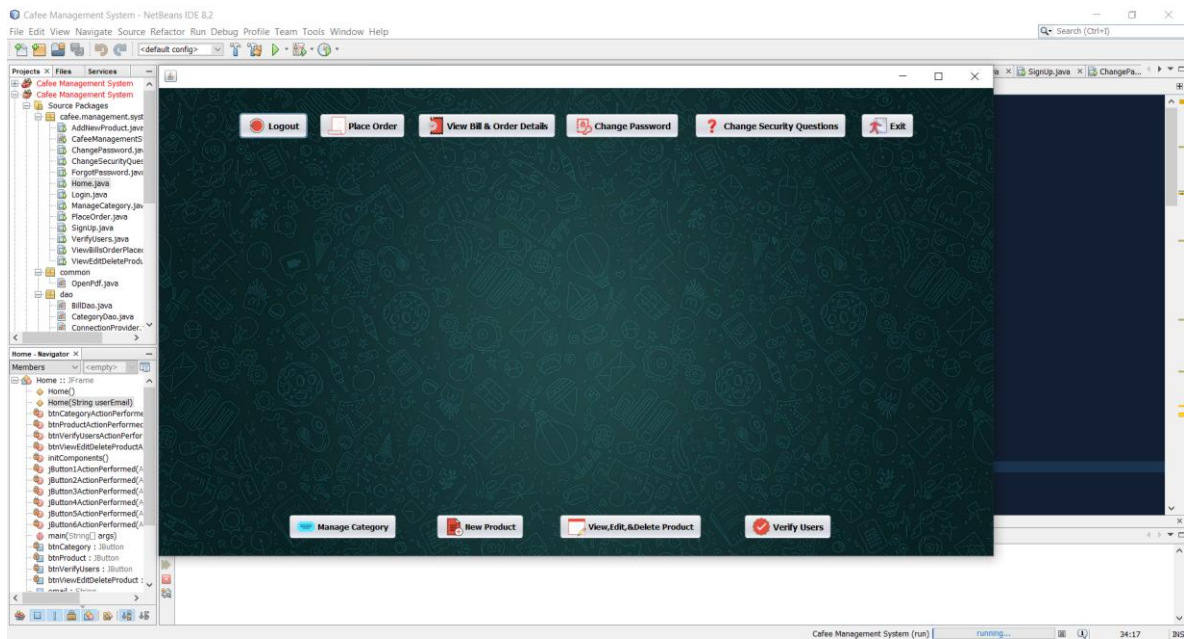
Cafee Management System - NetBeans IDE 8.2
File Edit View Navigate Source Refactor Run Debug Profile Team Tools Window Help
Search (Ctrl+I)
<default config>
Projects × Files Services
Cafee Management System
Cafee Management System
Source Packages
cafee.management.syst
AddNewProduct.java
CafeeManagementS
ChangePassword.ja
ChangeSecurityQues
ForgotPassword.jav
Home.java
Login.java
ManageCategory.jav
PlaceOrder.java
SignUp.java
VerifyUsers.java
ViewBillsOrderPlace
ViewEditDeletePrody
common
OpenPdf.java
dao
BillDao.java
CategoryDao.java
ConnectionProvider.
Home - Navigator ×
Members <empty>
Home :: JFrame
Home()
Home(String userEmail)
btnCategoryActionPerforme
btnProductActionPerformed
btnVerifyUsersActionPerfor
btnViewEditDeleteProductA
initComponents()
jButton1ActionPerformed(A
jButton2ActionPerformed(A
jButton3ActionPerformed(A
jButton4ActionPerformed(A
jButton5ActionPerformed(A
jButton6ActionPerformed(A
main(String[] args)
btnCategory : JButton
btnProduct : JButton
btnVerifyUsers : JButton
btnViewEditDeleteProduct :
a × SignUp.java × ChangePa...
Logout
Place Order
View Bill & Order Details
Change Password
Change Security Questions
Exit
Manage Category
New Product
View,Edit,&Delete Product
Verify Users
Cafee Management System (run)
running...
34:17
INS